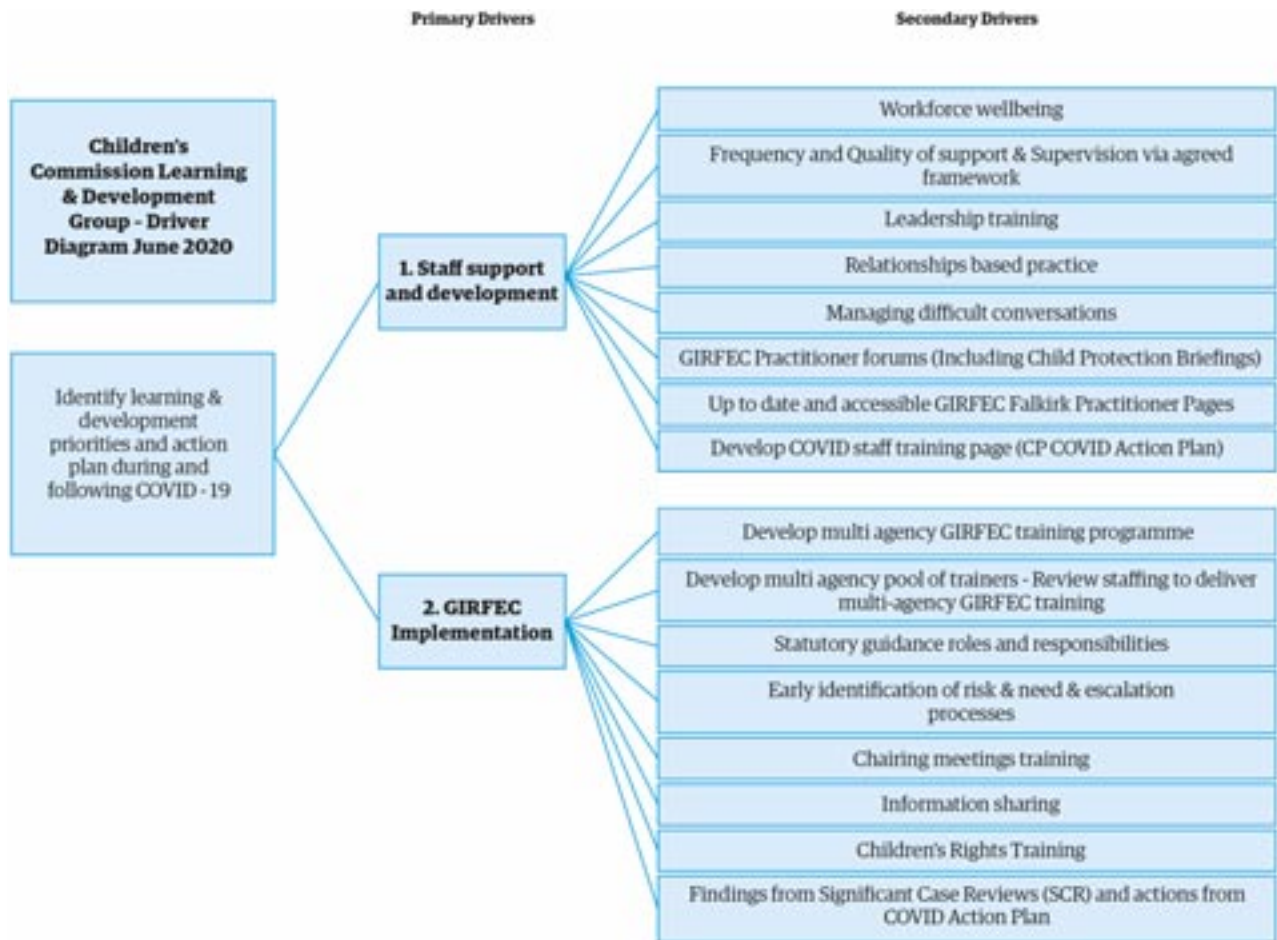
Primary Drivers

Secondary Drivers

Children's Commission Learning & Development Group - Driver Diagram June 2020

Identify learning & development priorities and action plan during and following COVID - 19

1. Staff support and development

Workforce wellbeing

Frequency and Quality of support & Supervision via agreed framework

Leadership training

Relationships based practice

Managing difficult conversations

GIRFEC Practitioner forums (Including Child Protection Briefings)

Up to date and accessible GIRFEC Falkirk Practitioner Pages

Develop COVID staff training page (CP COVID Action Plan)

2. GIRFEC Implementation

Develop multi agency GIRFEC training programme

Develop multi agency pool of trainers - Review staffing to deliver multi-agency GIRFEC training

Statutory guidance roles and responsibilities

Early identification of risk & need & escalation processes

Chairing meetings training

Information sharing

Children's Rights Training

Findings from Significant Case Reviews (SCR) and actions from COVID Action Plan